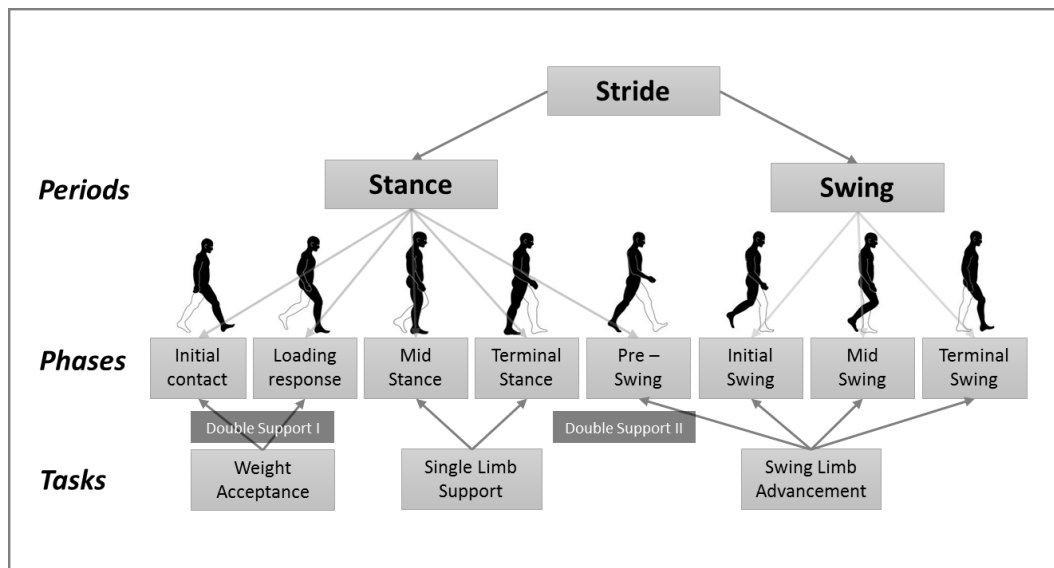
Stride

Periods

Stance

Swing

Phases

Initial contact

Loading response

Mid Stance

Terminal Stance

Pre – Swing

Initial Swing

Mid Swing

Terminal Swing

Double Support I

Double Support II

Tasks

Weight Acceptance

Single Limb Support

Swing Limb Advancement